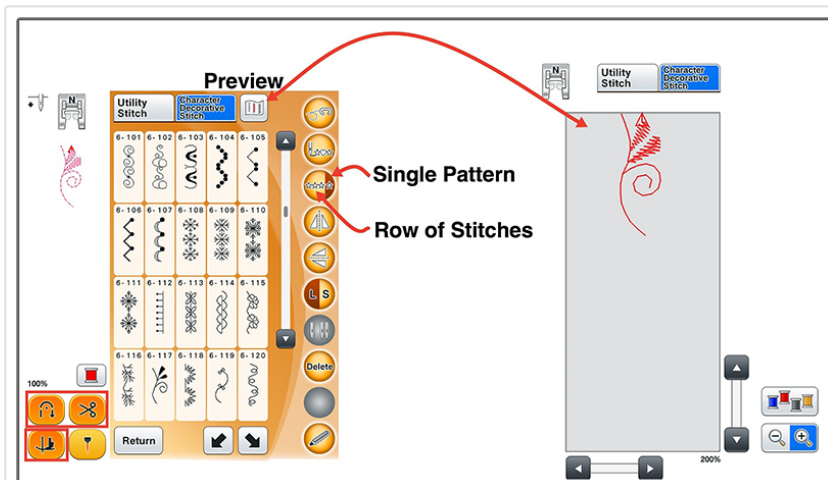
Preview

Utility Stitch

Character Decorative Stitch

N

6-101 6-102 6-103 6-104 6-105

6-106 6-107 6-108 6-109 6-110

6-111 6-112 6-113 6-114 6-115

6-116 6-117 6-118 6-119 6-120

Single Pattern

Row of Stitches

L S

Delete

Return

100%

N

Utility Stitch

Character Decorative Stitch

200%